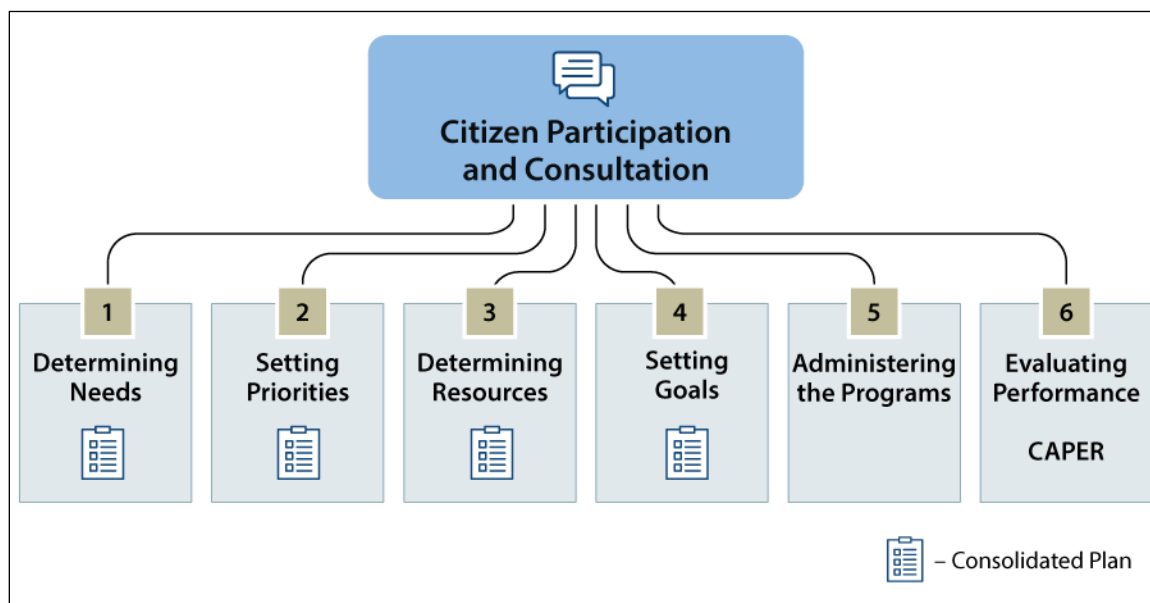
Citizen Participation and Consultation

1
Determining Needs

2
Setting Priorities

3
Determining Resources

4
Setting Goals

5
Administering the Programs

6
Evaluating Performance
CAPER

– Consolidated Plan